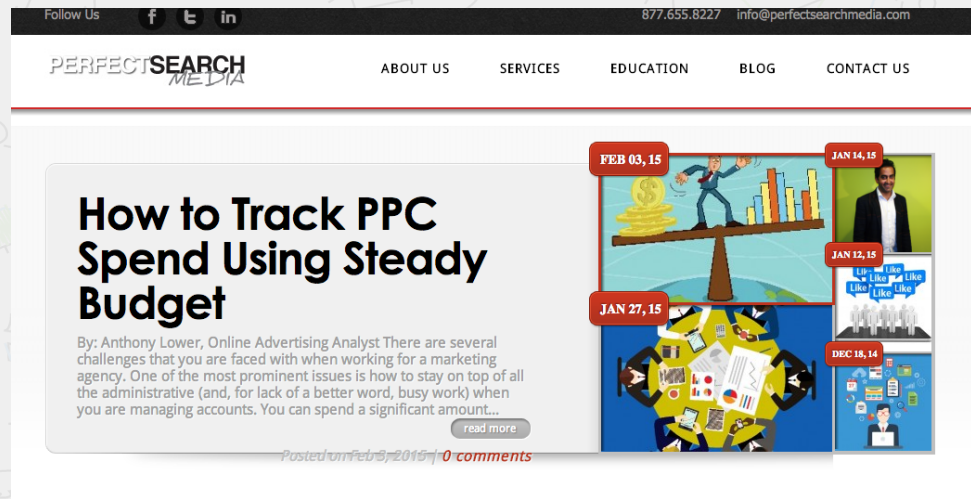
Follow Us f t in

877.655.8227 info@perfectsearchmedia.com

PERFECTSEARCH MEDIA

ABOUT US SERVICES EDUCATION BLOG CONTACT US

How to Track PPC Spend Using Steady Budget

By: Anthony Lower, Online Advertising Analyst There are several challenges that you are faced with when working for a marketing agency. One of the most prominent issues is how to stay on top of all the administrative (and, for lack of a better word, busy work) when you are managing accounts. You can spend a significant amount...

read more

Posted on Feb 3, 2015 | 0 comments

FEB 03, 15

JAN 14, 15

JAN 12, 15

Like Like Like Like Like Like

JAN 27, 15

DEC 18, 14